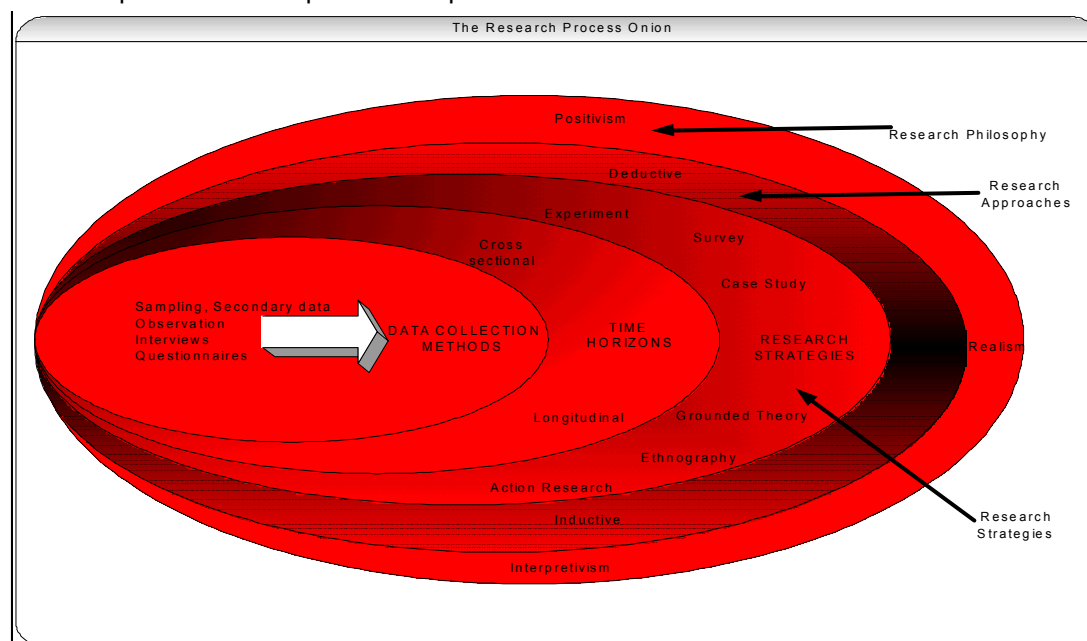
The Research Process Onion

Positivism

Research Philosophy

Deductive

Research Approaches

Experiment

Survey

Cross sectional

Case Study

Sampling, Secondary data
Observation
Interviews
Questionnaires

DATA COLLECTION METHODS

TIME HORIZONS

RESEARCH STRATEGIES

Realism

Longitudinal

Grounded Theory

Ethnography

Action Research

Inductive

Research Strategies

Interpretivism